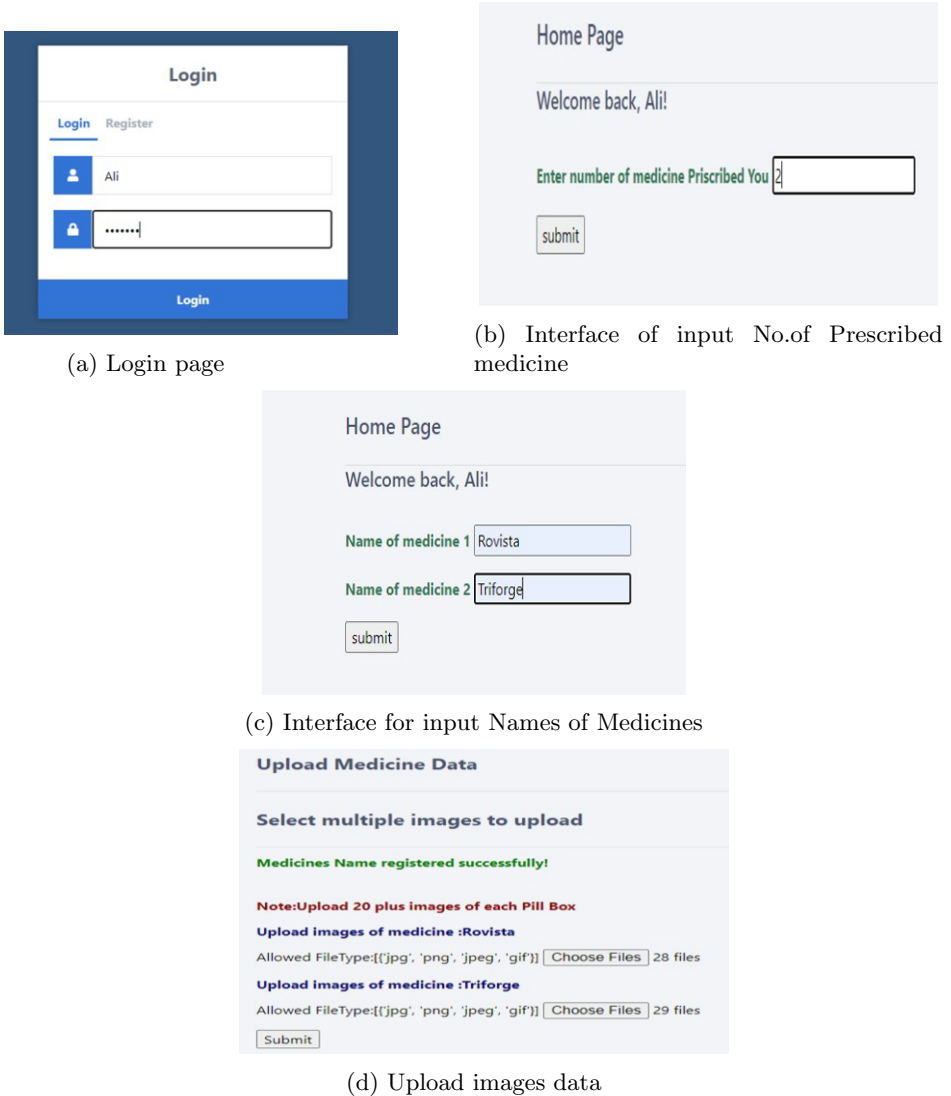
Login

Login Register

Ali

•••••••

Login

(a) Login page

Home Page

Welcome back, Ali!

Enter number of medicine Priscribed You 2

submit

(b) Interface of input No.of Prescribed medicine

Home Page

Welcome back, Ali!

Name of medicine 1 Rovista

Name of medicine 2 Triforge

submit

(c) Interface for input Names of Medicines

Upload Medicine Data

Select multiple images to upload

Medicines Name registered successfully!

Note:Upload 20 plus images of each Pill Box

Upload images of medicine :Rovista

Allowed FileType:[('jpg', 'png', 'jpeg', 'gif')] Choose Files 28 files

Upload images of medicine :Triforge

Allowed FileType:[('jpg', 'png', 'jpeg', 'gif')] Choose Files 29 files

Submit

(d) Upload images data